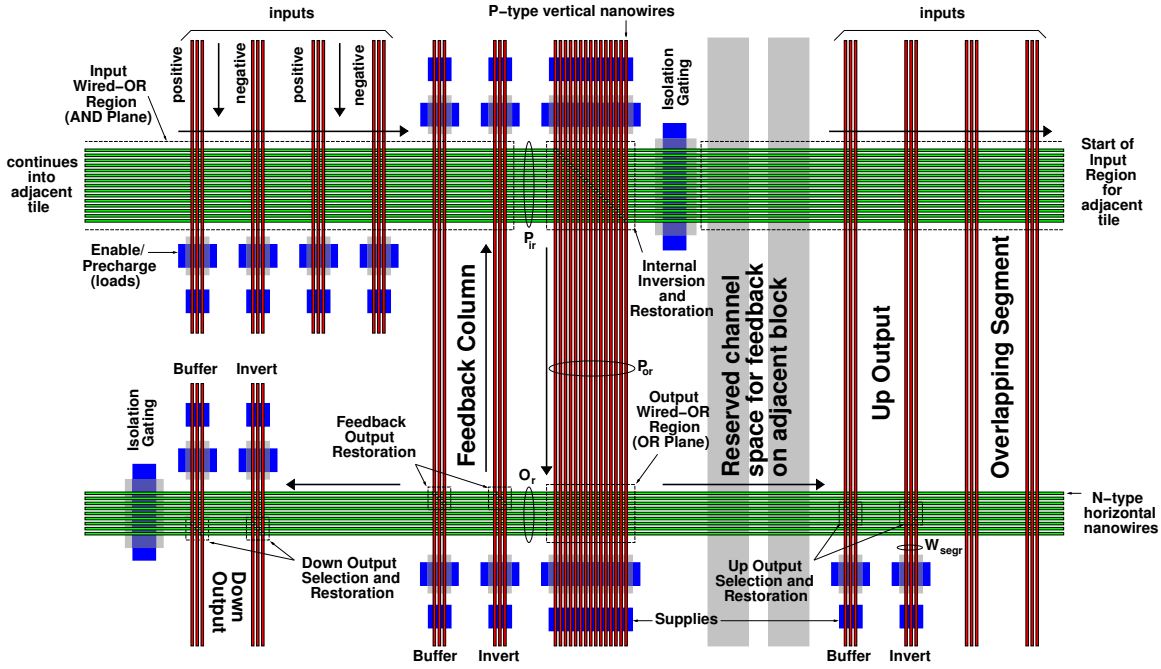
inputs

P–type vertical nanowires

inputs

positive

negative

positive

negative

Input Wired–OR Region (AND Plane)

Isolation Gating

continues into adjacent tile

Start of Input Region for adjacent tile

Enable/ Precharge (loads)

$P_{ir}$

Internal Inversion and Restoration

Feedback Column

Reserved channel space for feedback on adjacent block

Up Output

Overlapping Segment

$P_{or}$

Buffer

Invert

Isolation Gating

Feedback Output Restoration

Output Wired–OR Region (OR Plane)

$O_r$

N–type horizontal nanowires

$W_{segr}$

Down Output Selection and Restoration

Down Output

Up Output Selection and Restoration

Supplies

Buffer

Invert

Buffer

Invert